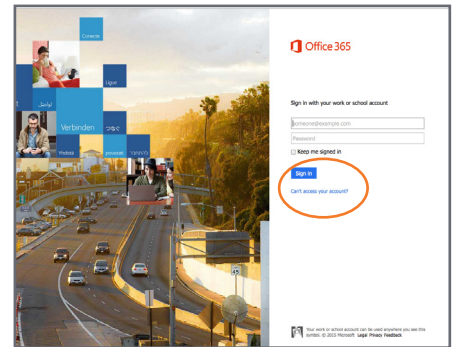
Connecte

Ligue

تواصل

Verbinden

연결

Підключ

Office 365

Sign in with your work or school account

someone@example.com

Password

Keep me signed in

Sign in

Can't access your account?

Your work or school account can be used anywhere you see this symbol. © 2015 Microsoft Legal Privacy Feedback